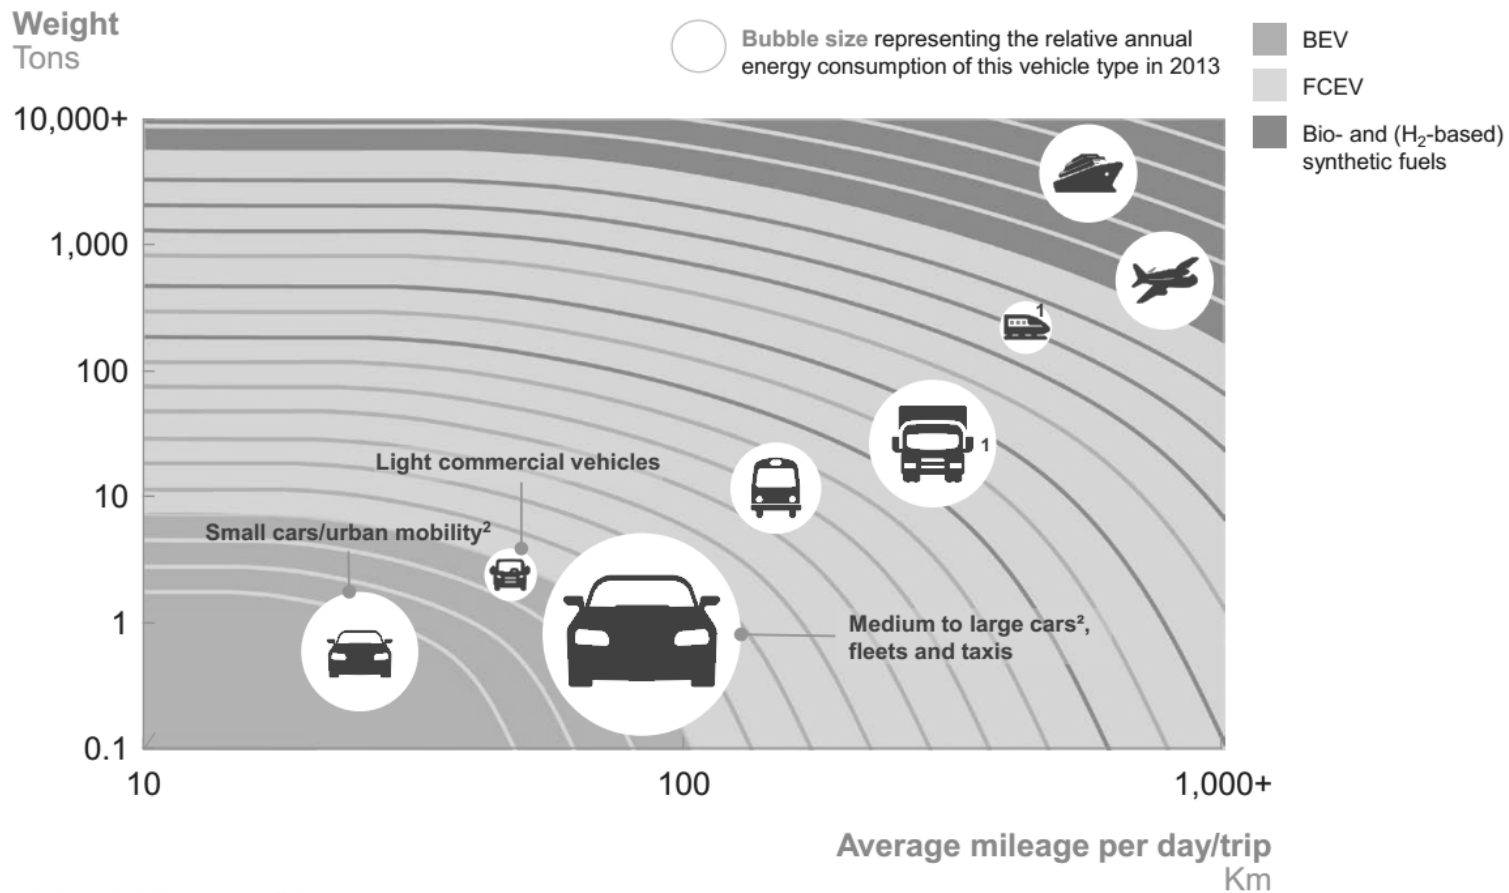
Weight
Tons

Bubble size representing the relative annual energy consumption of this vehicle type in 2013

BEV
FCEV
Bio- and ($H_2$-based) synthetic fuels

10,000+
1,000
100
10
1
0.1

1

Light commercial vehicles

1

Small cars/urban mobility$^2$

Medium to large cars², fleets and taxis

10
100
1,000+

Average mileage per day/trip
Km